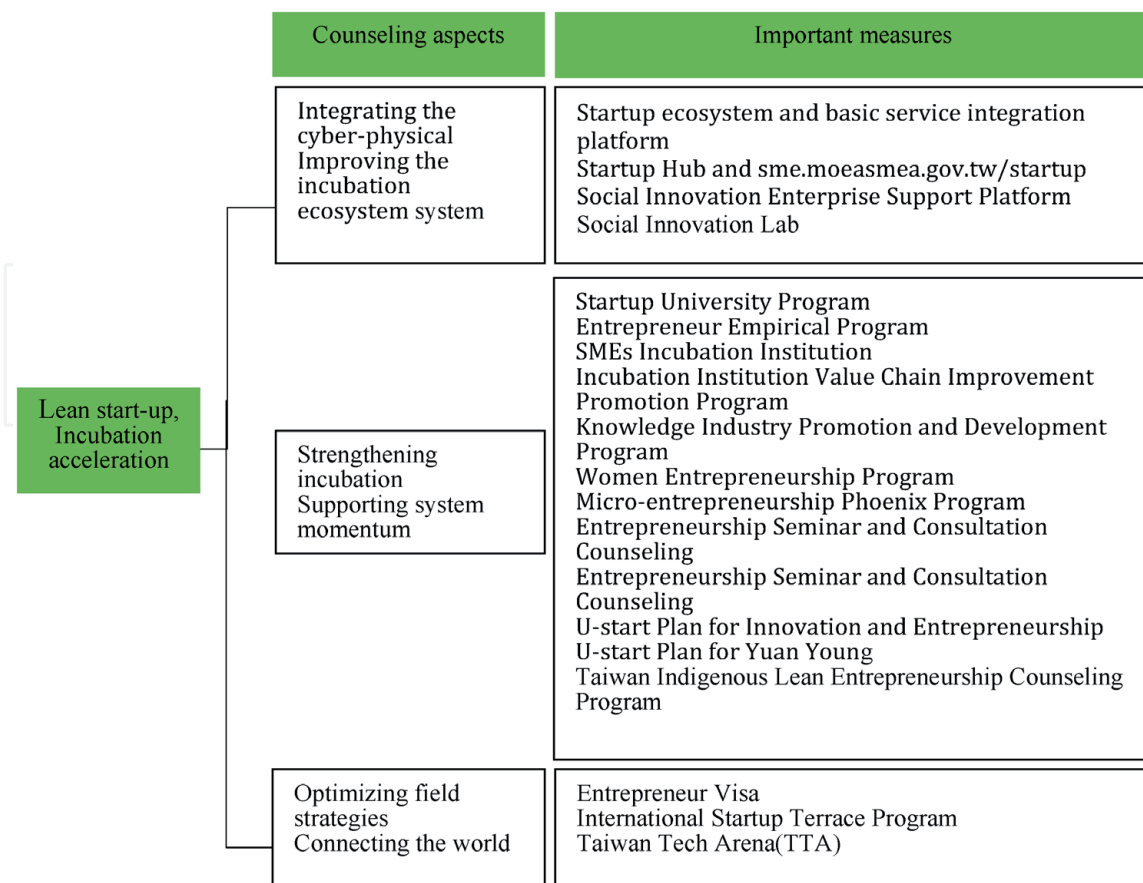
Counseling aspects

Important measures

Lean start-up, Incubation acceleration

Integrating the cyber-physical Improving the incubation ecosystem system

Startup ecosystem and basic service integration platform
Startup Hub and sme.moeasmea.gov.tw/startup
Social Innovation Enterprise Support Platform
Social Innovation Lab

Strengthening incubation Supporting system momentum

Startup University Program
Entrepreneur Empirical Program
SMEs Incubation Institution
Incubation Institution Value Chain Improvement Promotion Program
Knowledge Industry Promotion and Development Program
Women Entrepreneurship Program
Micro-entrepreneurship Phoenix Program
Entrepreneurship Seminar and Consultation Counseling
Entrepreneurship Seminar and Consultation Counseling
U-start Plan for Innovation and Entrepreneurship
U-start Plan for Yuan Young
Taiwan Indigenous Lean Entrepreneurship Counseling Program

Optimizing field strategies Connecting the world

Entrepreneur Visa
International Startup Terrace Program
Taiwan Tech Arena(TTA)